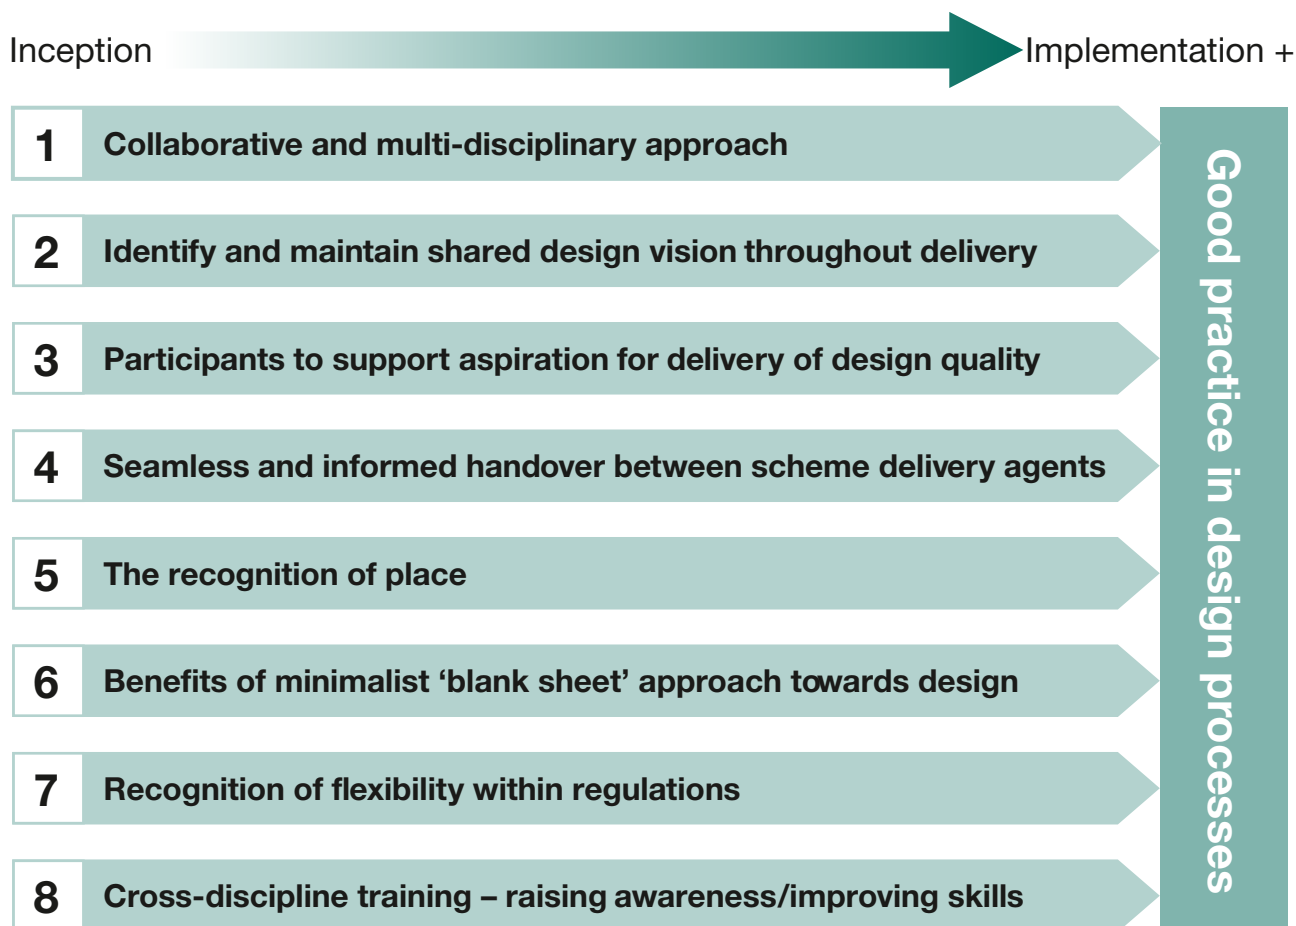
Inception

Implementation +

1 Collaborative and multi-disciplinary approach

2 Identify and maintain shared design vision throughout delivery

3 Participants to support aspiration for delivery of design quality

4 Seamless and informed handover between scheme delivery agents

5 The recognition of place

6 Benefits of minimalist ‘blank sheet’ approach towards design

7 Recognition of flexibility within regulations

8 Cross-discipline training – raising awareness/improving skills

Good practice in design processes